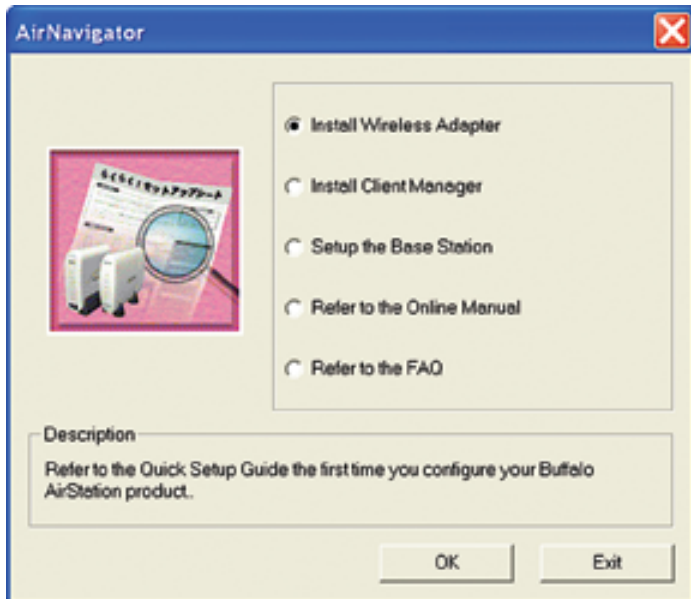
AirNavigator

らくらく!セットアップシート

Install Wireless Adapter

Install Client Manager

Setup the Base Station

Refer to the Online Manual

Refer to the FAQ

Description

Refer to the Quick Setup Guide the first time you configure your Buffalo AirStation product.

OK

Exit